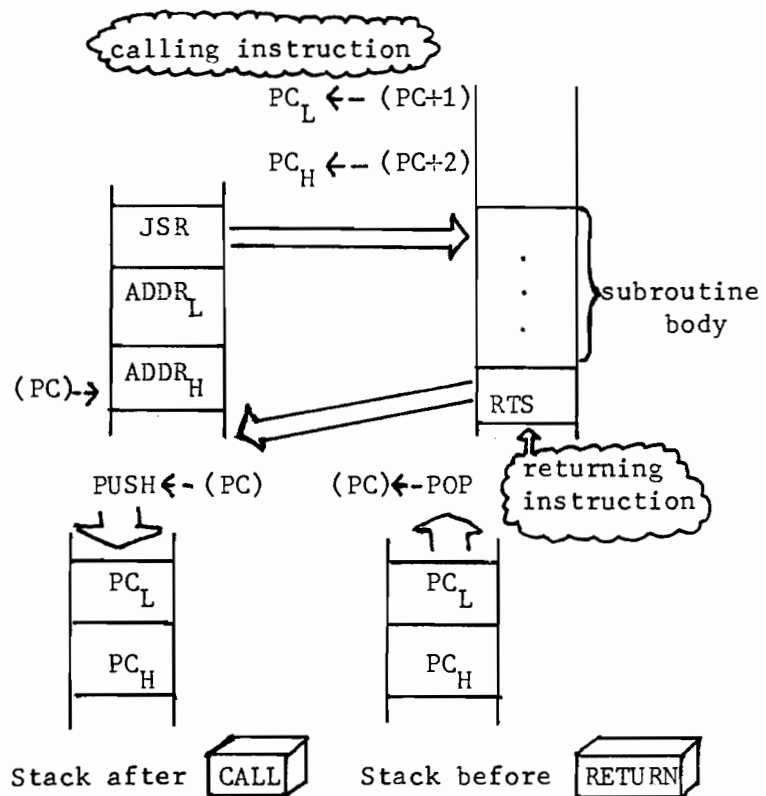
calling instruction

$PC_L \leftarrow (PC+1)$

$PC_H \leftarrow (PC+2)$

JSR

$ADDR_L$

$ADDR_H$

(PC)

.
.
.

subroutine body

RTS

returning instruction

PUSH ← (PC)

(PC) ← POP

$PC_L$

$PC_H$

$PC_L$

$PC_H$

Stack after CALL

Stack before RETURN